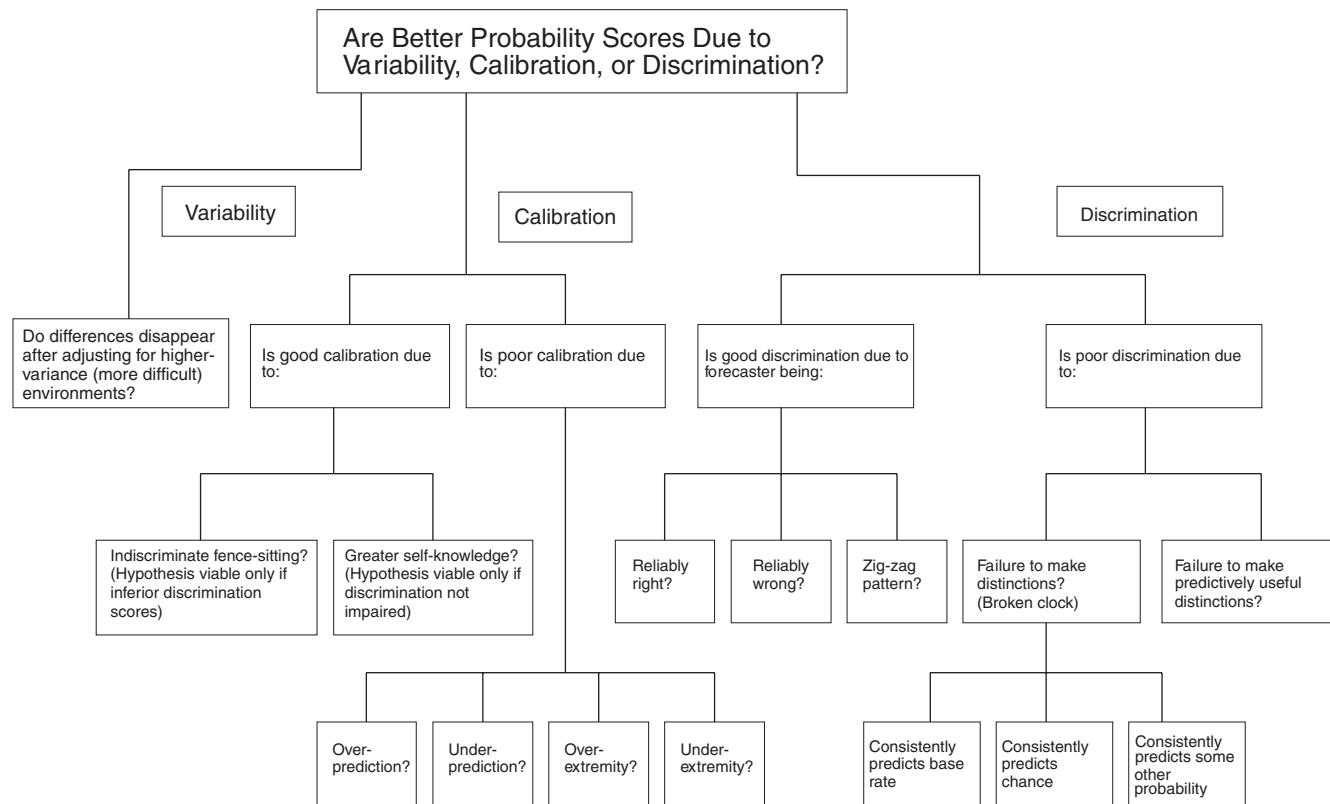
Are Better Probability Scores Due to Variability, Calibration, or Discrimination?

Variability

Calibration

Discrimination

Do differences disappear after adjusting for higher-variance (more difficult) environments?

Is good calibration due to:

Is poor calibration due to:

Is good discrimination due to forecaster being:

Is poor discrimination due to:

Indiscriminate fence-sitting? (Hypothesis viable only if inferior discrimination scores)

Greater self-knowledge? (Hypothesis viable only if discrimination not impaired)

Reliably right?

Reliably wrong?

Zig-zag pattern?

Failure to make distinctions? (Broken clock)

Failure to make predictively useful distinctions?

Over-prediction?

Under-prediction?

Over-extremity?

Under-extremity?

Consistently predicts base rate

Consistently predicts chance

Consistently predicts some other probability